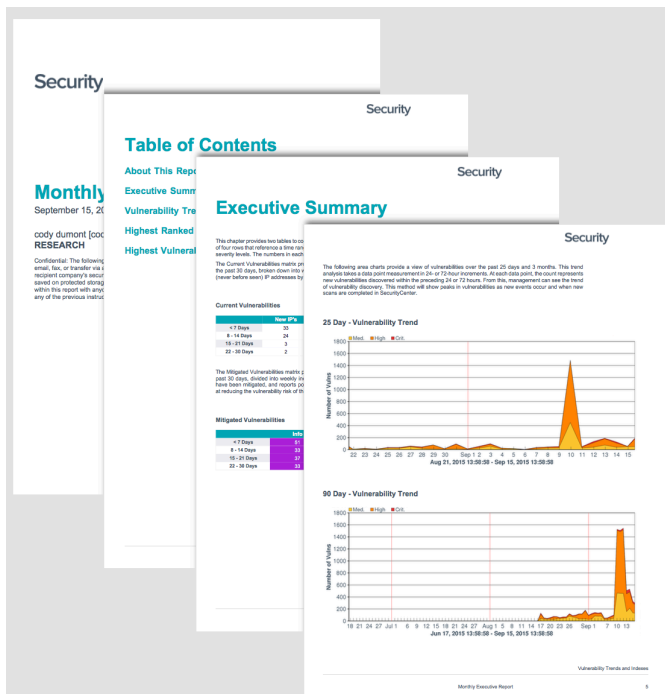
Security

Monthly

September 15, 20

cody dumont [coc
RESEARCH

Confidential: The following
email, fax, or transfer via
recipient company's secur
saved on protected storag
within this report with any
any of the previous instruc

Security

Table of Contents

About This Repo

Executive Summ

Vulnerability Tre

Highest Ranked

Highest Vulnera

Security

Executive Summary

This chapter provides two tables to co
of four rows that reference a time ran
severity levels. The numbers in each

The Current Vulnerabilities matrix pr
the past 30 days, broken down into
(never before seen) IP addresses by

Current Vulnerabilities

| | New IP's |
|---|---|
| < 7 Days | 35 |
| 8 - 14 Days | 24 |
| 15 - 21 Days | 3 |
| 22 - 30 Days | 2 |

The Mitigated Vulnerabilities matrix p
past 30 days, divided into weekly in
have been mitigated, and reports p
at reducing the vulnerability risk of th

Mitigated Vulnerabilities

| | Info |
|---|---|
| < 7 Days | 51 |
| 8 - 14 Days | 33 |
| 15 - 21 Days | 37 |
| 22 - 30 Days | 33 |

Security

The following area charts provide a view of vulnerabilities over the past 25 days and 3 months. This trend analysis takes a data point measurement in 24- or 72-hour increments. At each data point, the count represents new vulnerabilities discovered within the preceding 24 or 72 hours. From this, management can see the trend of vulnerability discovery. This method will show peaks in vulnerabilities as new events occur and when new scans are completed in SecurityCenter.

25 Day - Vulnerability Trend

Med. High Crit.

1800 1600 1400 1200 1000 800 600 400 200 0

Number of Vulns

22 23 24 25 26 27 28 29 30 31 Sep 1 2 3 4 5 6 7 8 9 10 11 12 13 14 15

Aug 21, 2015 13:58:58 - Sep 15, 2015 13:58:58

90 Day - Vulnerability Trend

Med. High Crit.

1800 1600 1400 1200 1000 800 600 400 200 0

Number of Vulns

18 21 24 27 Jul 1 6 9 12 15 18 21 24 27 Aug 1 5 8 11 14 17 20 23 26 29 Sep 1 7 10 13

Jun 17, 2015 13:58:58 - Sep 15, 2015 13:58:58

Vulnerability Trends and Indexes

Monthly Executive Report 5